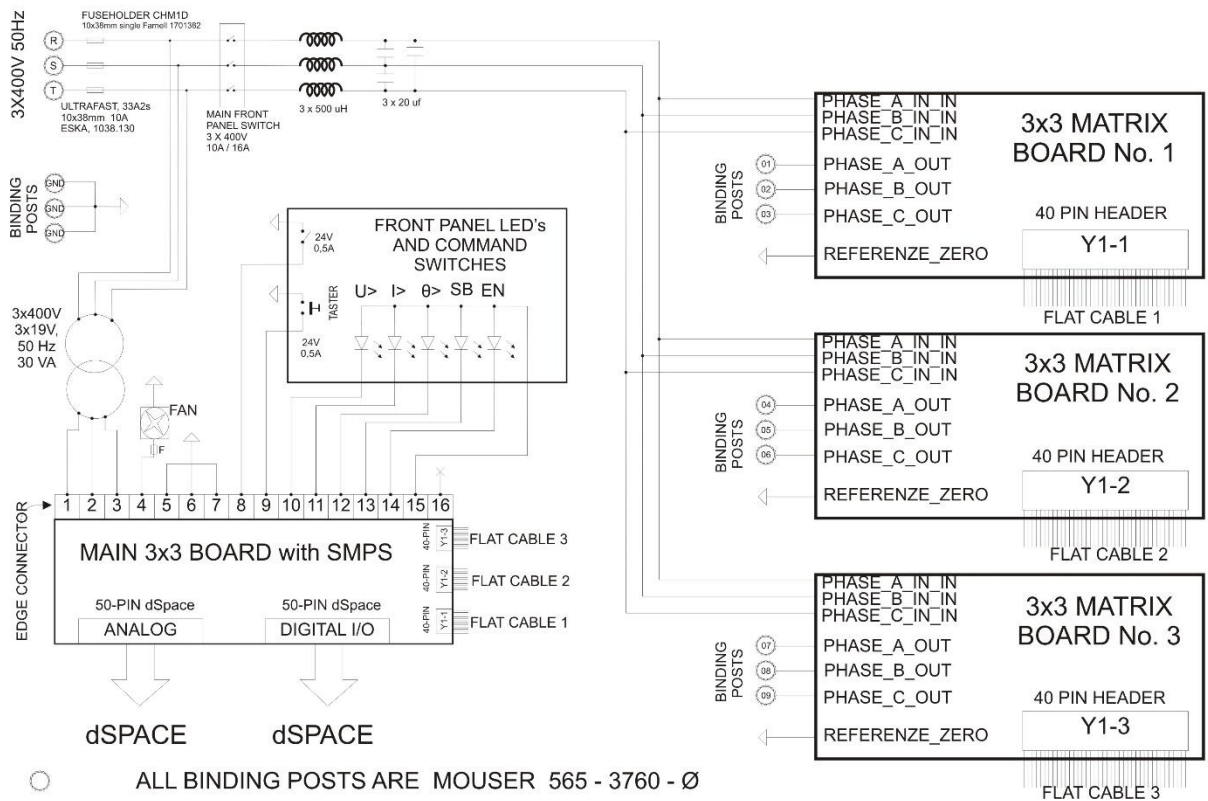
3X400V 50Hz

FUSEHOLDER CHM1D
10x38mm single Farnell 1701382

R
S
T

ULTRAFAST, 33A2s
10x38mm 10A
ESKA, 1038.130

MAIN FRONT PANEL SWITCH
3 X 400V
10A / 16A

3 x 500 uH

3 x 20 uf

BINDING POSTS
GND
GND
GND

3x400V
3x19V,
50 Hz
30 VA

FAN

F

FRONT PANEL LED's AND COMMAND SWITCHES

24V
0,5A

TASTER

24V
0,5A

U> I> θ> SB EN

EDGE CONNECTOR

1 2 3 4 5 6 7 8 9 10 11 12 13 14 15 16

MAIN 3x3 BOARD with SMPS

40-PIN Y1-3 FLAT CABLE 3
40-PIN Y1-2 FLAT CABLE 2
40-PIN Y1-1 FLAT CABLE 1

50-PIN dSpace
ANALOG

50-PIN dSpace
DIGITAL I/O

dSPACE dSPACE

ALL BINDING POSTS ARE MOUSER 565 - 3760 - Ø

PHASE_A_IN_IN
PHASE_B_IN_IN
PHASE_C_IN_IN
3x3 MATRIX BOARD No. 1
BINDING POSTS
01 PHASE_A_OUT
02 PHASE_B_OUT
03 PHASE_C_OUT
40 PIN HEADER
REFERENZE_ZERO
Y1-1
FLAT CABLE 1

PHASE_A_IN_IN
PHASE_B_IN_IN
PHASE_C_IN_IN
3x3 MATRIX BOARD No. 2
BINDING POSTS
04 PHASE_A_OUT
05 PHASE_B_OUT
06 PHASE_C_OUT
40 PIN HEADER
REFERENZE_ZERO
Y1-2
FLAT CABLE 2

PHASE_A_IN_IN
PHASE_B_IN_IN
PHASE_C_IN_IN
3x3 MATRIX BOARD No. 3
BINDING POSTS
07 PHASE_A_OUT
08 PHASE_B_OUT
09 PHASE_C_OUT
40 PIN HEADER
REFERENZE_ZERO
Y1-3
FLAT CABLE 3